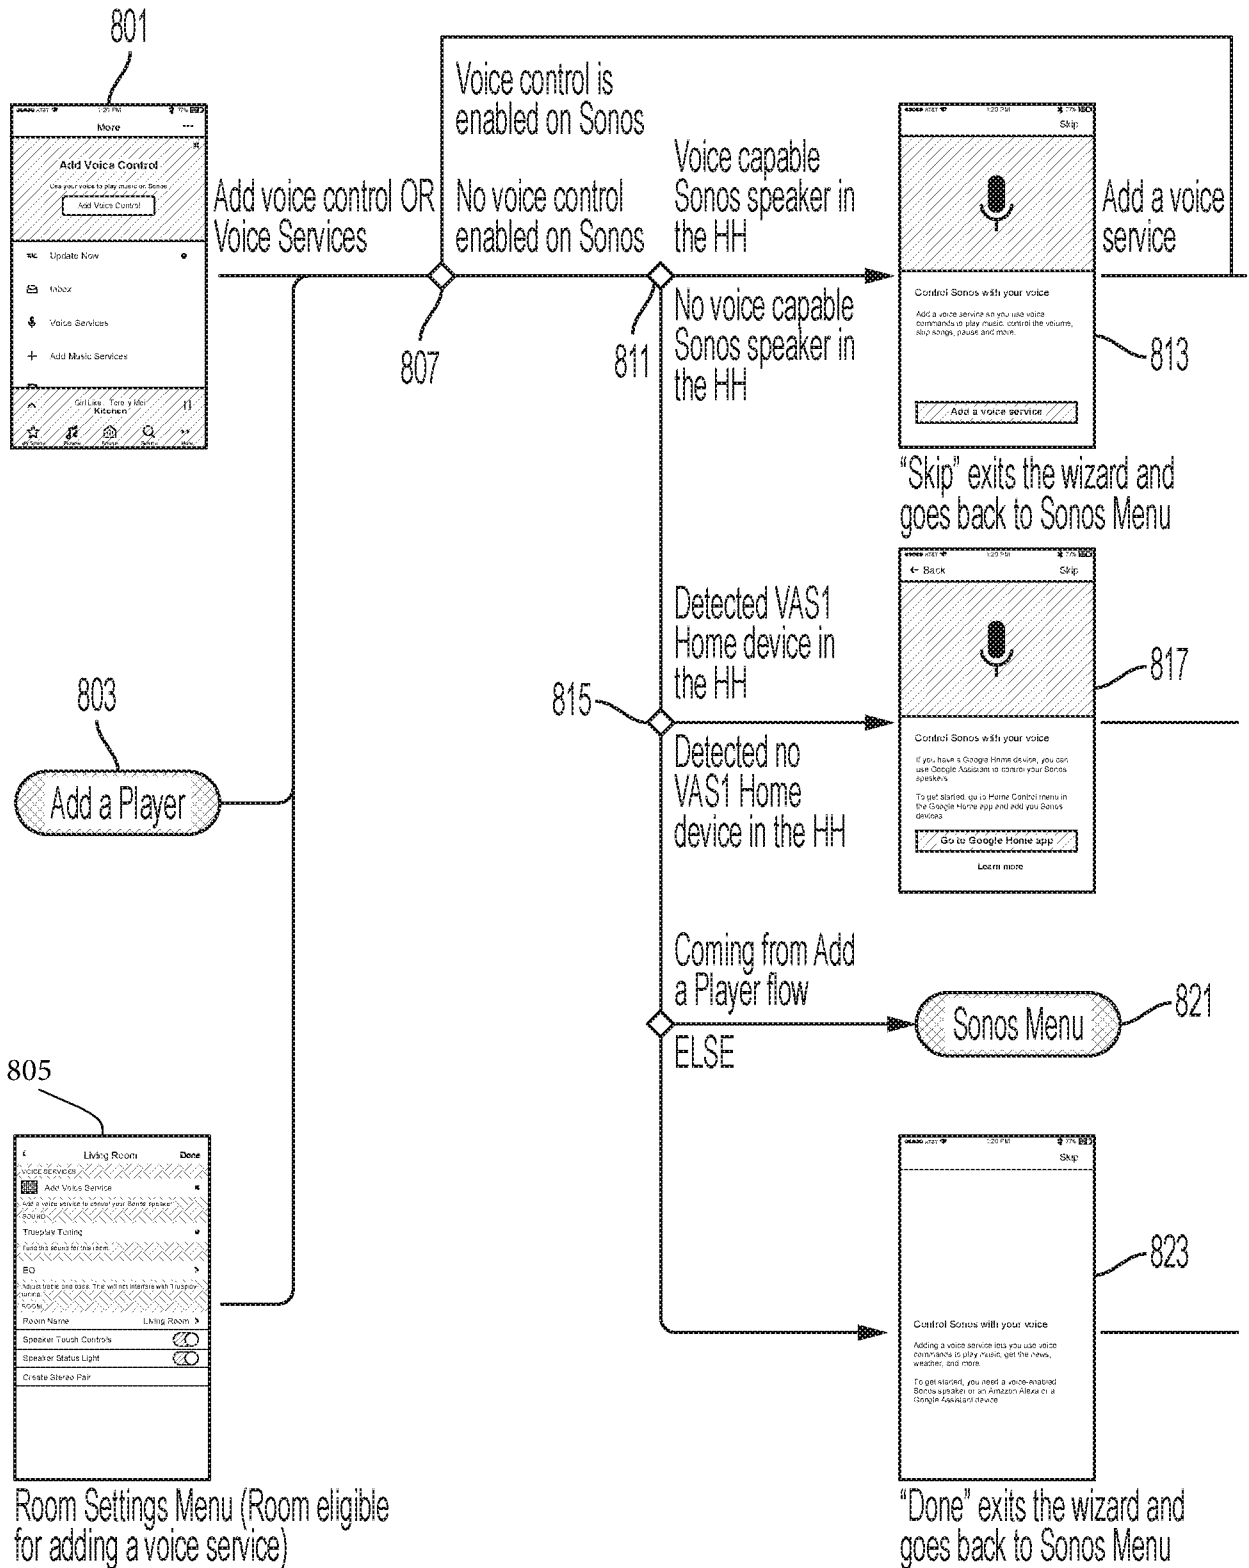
801

More

Add Voice Control

Use your voice to play music on Sonos

Add Voice Control

Update Now

Inbox

Voice Services

Add Music Services

Girl Like Tore y Idol
Kitchen

Add voice control OR Voice Services

Voice control is enabled on Sonos

No voice control enabled on Sonos

807

Voice capable Sonos speaker in the HH

No voice capable Sonos speaker in the HH

811

Skip

Control Sonos with your voice

Add a voice service so you use voice commands to play music, control the volume, skip songs, pause and more.

Add a voice service

813

Add a voice service

"Skip" exits the wizard and goes back to Sonos Menu

← Back

Skip

Detected VAS1 Home device in the HH

815

Detected no VAS1 Home device in the HH

Control Sonos with your voice

If you have a Google Home device, you can use Google Assistant to control your Sonos speakers.

To get started, go to Home Control menu in the Google Home app and add you Sonos devices.

Go to Google Home app

Learn more

817

803

Add a Player

Coming from Add a Player flow

ELSE

Sonos Menu

821

805

Living Room

Done

VOICE SERVICES

Add Voice Service

Add a voice service to control your Sonos speaker

SOUND

Trueplay Tuning

Tune the sound for this room.

EQ

Adjust treble and bass. This will not interfere with Trueplay tuning.

ROOM

Room Name

Living Room

Speaker Touch Controls

Speaker Status Light

Create Stereo Pair

Skip

823

Control Sonos with your voice

Adding a voice service lets you use voice commands to play music, get the news, weather, and more.

To get started, you need a voice-enabled Sonos speaker or an Amazon Alexa or a Google Assistant device.

Room Settings Menu (Room eligible for adding a voice service)

"Done" exits the wizard and goes back to Sonos Menu